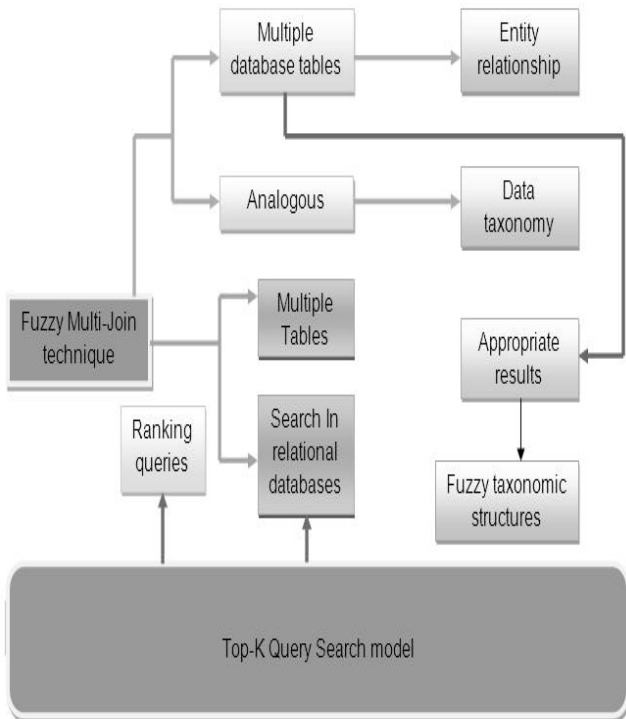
Multiple database tables

Entity relationship

Analogous

Data taxonomy

Fuzzy Multi-Join technique

Multiple Tables

Appropriate results

Ranking queries

Search In relational databases

Fuzzy taxonomic structures

Top-K Query Search model